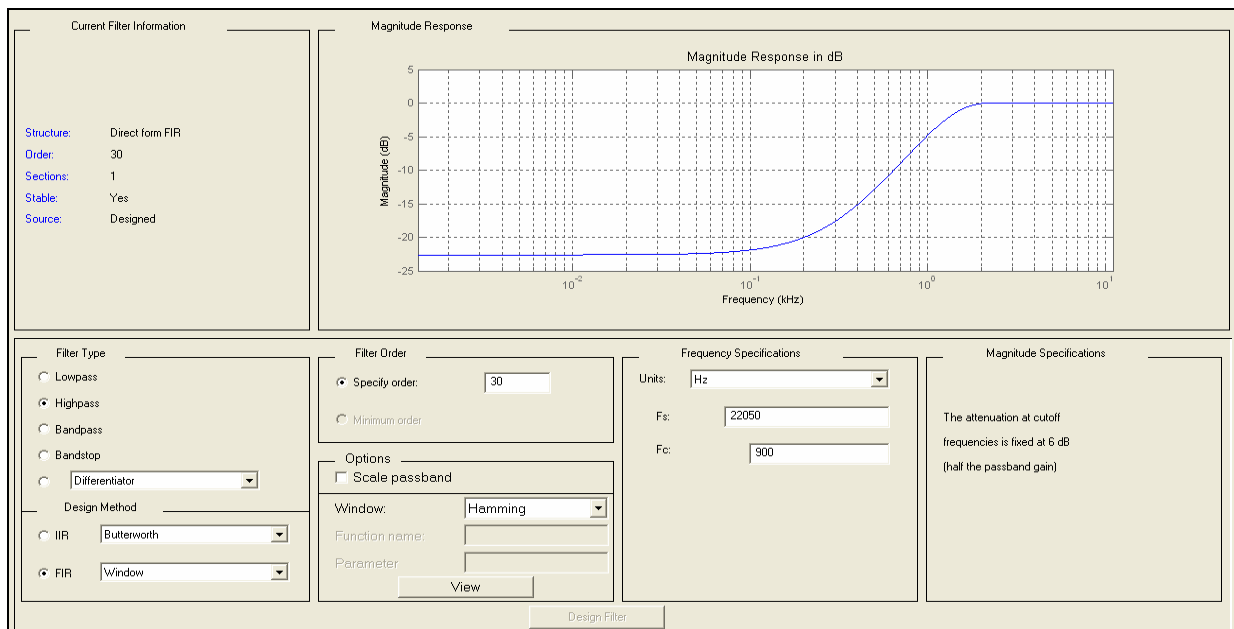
Current Filter Information

Structure: Direct form FIR
Order: 30
Sections: 1
Stable: Yes
Source: Designed

Magnitude Response

Magnitude Response in dB

5
0
-5
-10
-15
-20
-25

Magnitude (dB)

$10^{-2}$ $10^{-1}$ $10^{0}$ $10^{1}$

Frequency (kHz)

Filter Type
Lowpass
Highpass
Bandpass
Bandstop
Differentiator

Design Method
IIR Butterworth
FIR Window

Filter Order
Specify order: 30
Minimum order

Options
Scale passband
Window: Hamming
Function name:
Parameter
View

Frequency Specifications
Units: Hz
Fs: 22050
Fc: 900

Magnitude Specifications
The attenuation at cutoff frequencies is fixed at 6 dB (half the passband gain)

Design Filter